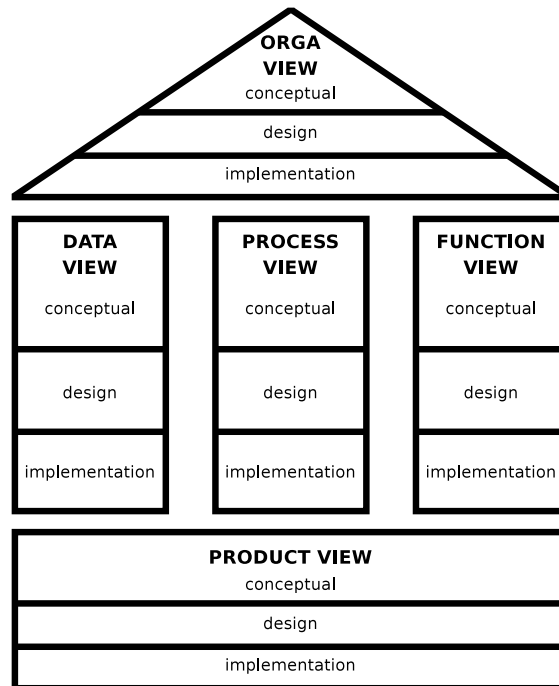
ORGA VIEW
conceptual
design
implementation

DATA VIEW
conceptual
design
implementation

PROCESS VIEW
conceptual
design
implementation

FUNCTION VIEW
conceptual
design
implementation

PRODUCT VIEW
conceptual
design
implementation